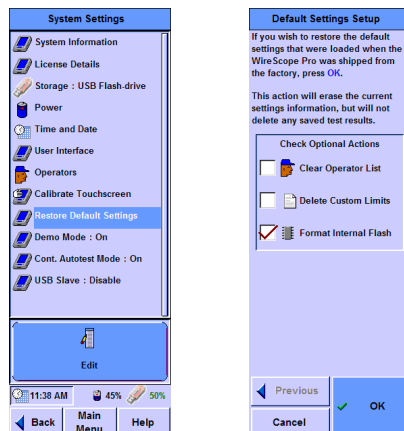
System Settings

System Information
License Details
Storage : USB Flash-drive
Power
Time and Date
User Interface
Operators
Calibrate Touchscreen
Restore Default Settings
Demo Mode : On
Cont. Autotest Mode : On
USB Slave : Disable

Edit

11:38 AM
45%
50%

Back
Main Menu
Help

Default Settings Setup

If you wish to restore the default settings that were loaded when the WireScope Pro was shipped from the factory, press OK.

This action will erase the current settings information, but will not delete any saved test results.

Check Optional Actions

Clear Operator List

Delete Custom Limits

Format Internal Flash

Previous

Cancel

OK